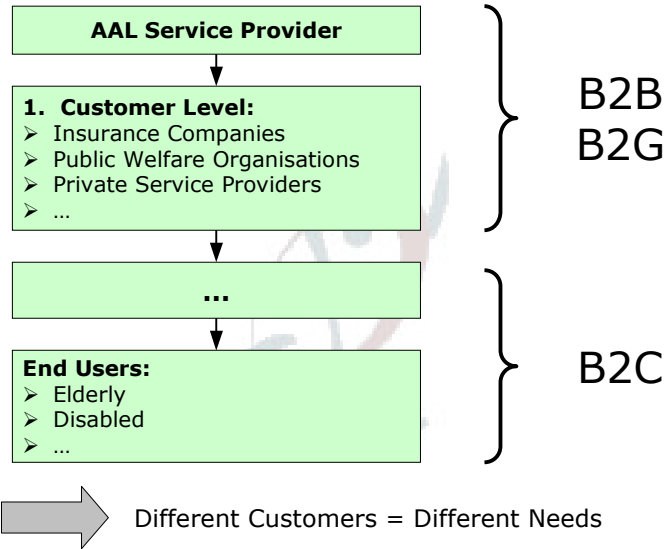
AAL Service Provider

1. Customer Level:
➢ Insurance Companies
➢ Public Welfare Organisations
➢ Private Service Providers
➢ …

B2B
B2G

...

End Users:
➢ Elderly
➢ Disabled
➢ …

B2C

Different Customers = Different Needs